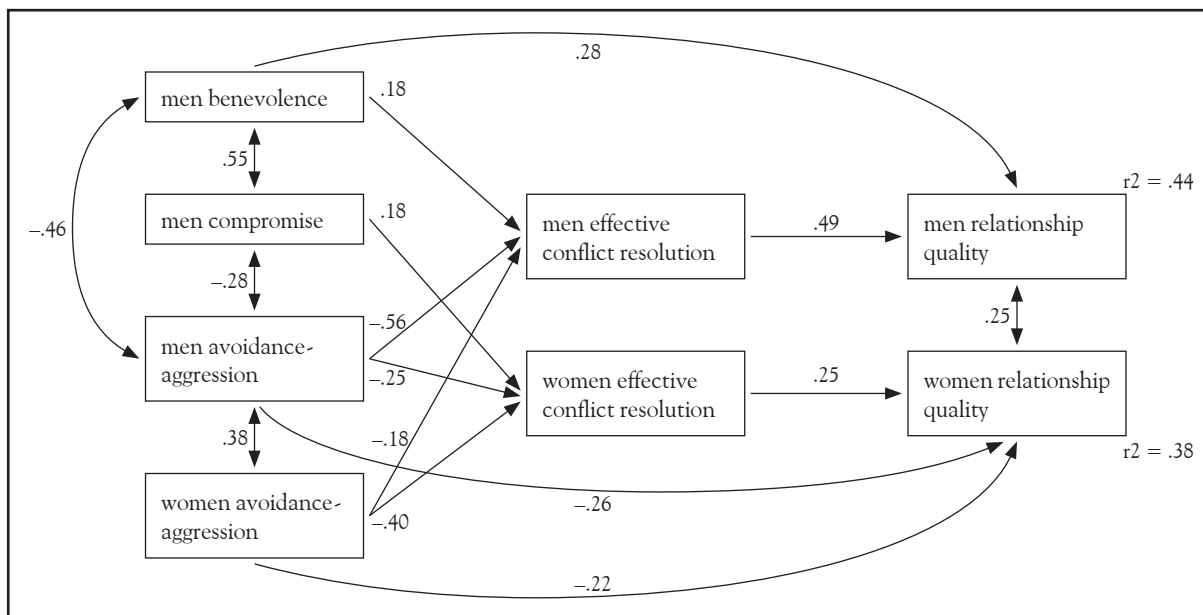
.28

men benevolence

.18

.55

men compromise

.18

–.46

men effective conflict resolution

.49

men relationship quality

r2 = .44

–.28

.25

men avoidance-aggression

–.56

–.25

women effective conflict resolution

.25

women relationship quality

.38

–.18

r2 = .38

women avoidance-aggression

–.40

–.26

–.22